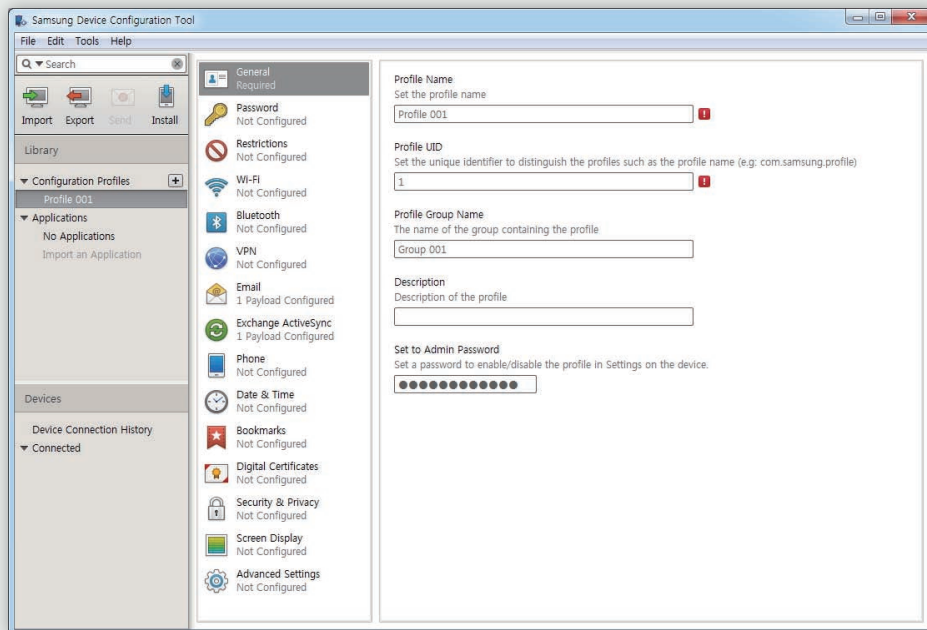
Samsung Device Configuration Tool

File Edit Tools Help

Search

Import Export Send Install

Library

Configuration Profiles
Profile 001
Applications
No Applications
Import an Application

Devices

Device Connection History
Connected

General
Required
Password
Not Configured
Restrictions
Not Configured
Wi-Fi
Not Configured
Bluetooth
Not Configured
VPN
Not Configured
Email
1 Payload Configured
Exchange ActiveSync
1 Payload Configured
Phone
Not Configured
Date & Time
Not Configured
Bookmarks
Not Configured
Digital Certificates
Not Configured
Security & Privacy
Not Configured
Screen Display
Not Configured
Advanced Settings
Not Configured

Profile Name
Set the profile name
Profile 001

Profile UID
Set the unique identifier to distinguish the profiles such as the profile name (e.g: com.samsung.profile)
1

Profile Group Name
The name of the group containing the profile
Group 001

Description
Description of the profile

Set to Admin Password
Set a password to enable/disable the profile in Settings on the device.
●●●●●●●●●●●●